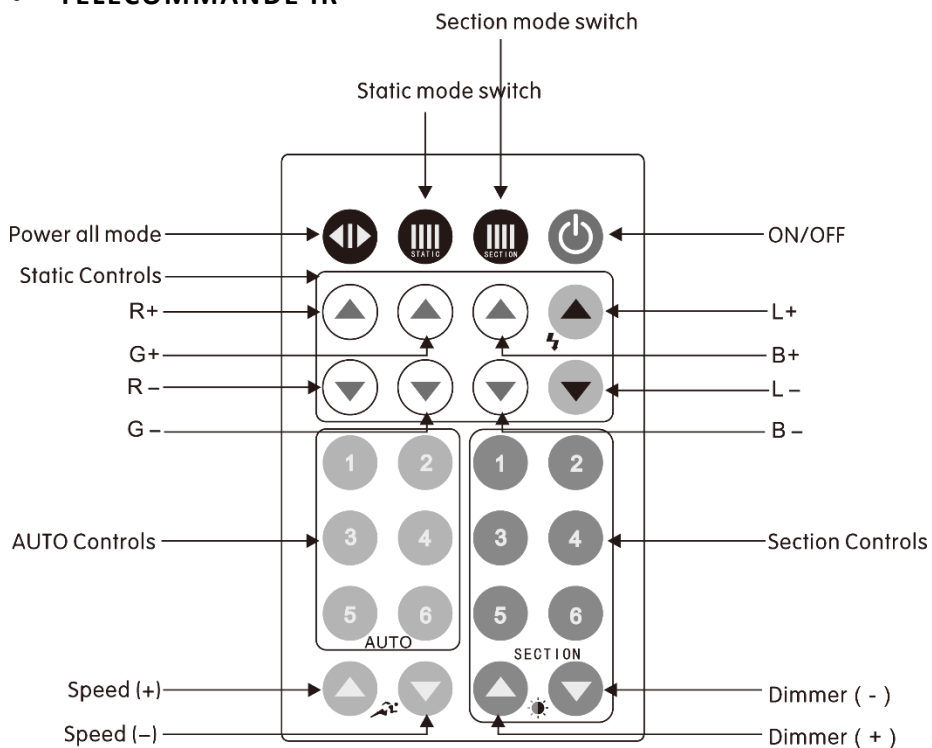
TELECOMMANDE IR

Section mode switch

Static mode switch

Power all mode

ON/OFF

STATIC

SECTION

Static Controls

R+

L+

G+

B+

R –

L –

G –

B –

1 2

3 4

5 6

AUTO

1 2

3 4

5 6

SECTION

AUTO Controls

Section Controls

Speed (+)

Speed (–)

Dimmer ( - )

Dimmer ( + )